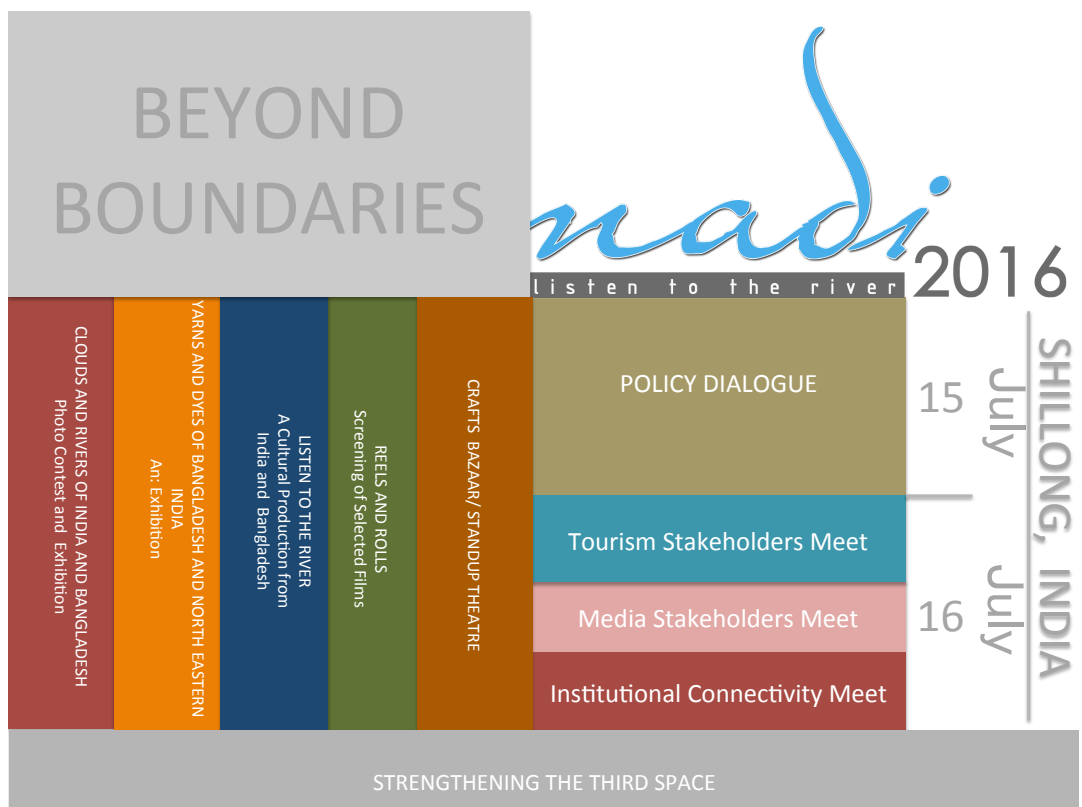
BEYOND BOUNDARIES

nadi
listen to the river
2016

CLOUDS AND RIVERS OF INDIA AND BANGLADESH
Photo Contest and Exhibition

YARNS AND DYES OF BANGLADESH AND NORTH EASTERN INDIA
An: Exhibition

LISTEN TO THE RIVER
A Cultural Production from India and Bangladesh

REELS AND ROLLS
Screening of Selected Films

CRAFTS BAZAAR/ STANDUP THEATRE

POLICY DIALOGUE

15 July

Tourism Stakeholders Meet

Media Stakeholders Meet

Institutional Connectivity Meet

16 July

SHILLONG, INDIA

STRENGTHENING THE THIRD SPACE